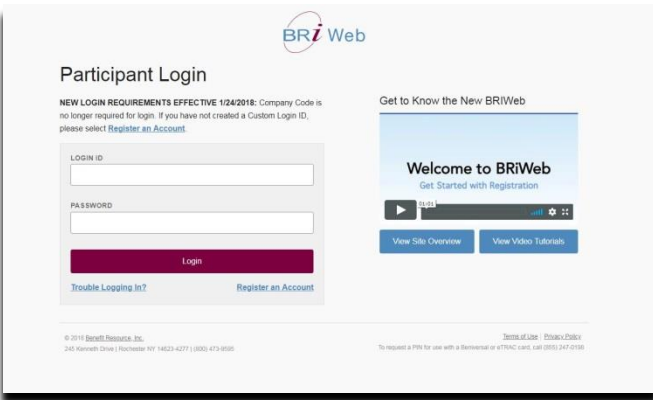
BRi Web

Participant Login

NEW LOGIN REQUIREMENTS EFFECTIVE 1/24/2018: Company Code is no longer required for login. If you have not created a Custom Login ID, please select Register an Account.

LOGIN ID

PASSWORD

Login

Trouble Logging In?

Register an Account

Get to Know the New BRIWeb

Welcome to BRiWeb

Get Started with Registration

01:01

View Site Overview

View Video Tutorials

© 2018 Benefit Resource, Inc.
245 Kenneth Drive | Rochester NY 14623-4277 | (800) 473-9595

Terms of Use | Privacy Policy

To request a PIN for use with a Benissmal or eTRAC card, call (800) 247-0198